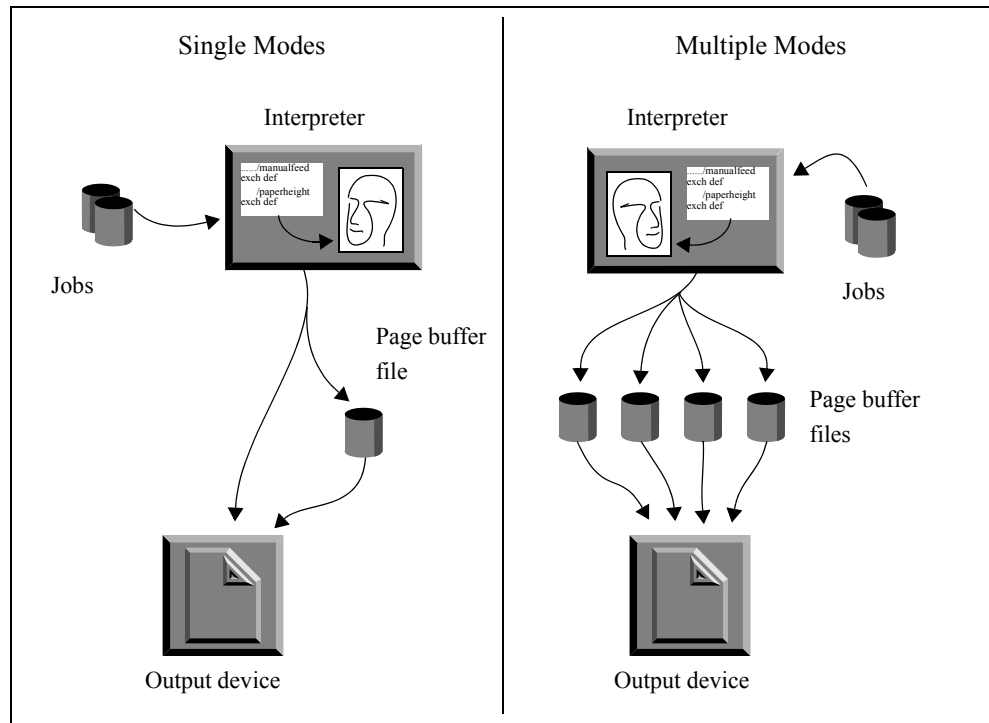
Single Modes

Interpreter

....../manualfeed exch def /paperheight exch def

Jobs

Page buffer file

Output device

Multiple Modes

Interpreter

....../manualfeed exch def /paperheight exch def

Jobs

Page buffer files

Output device